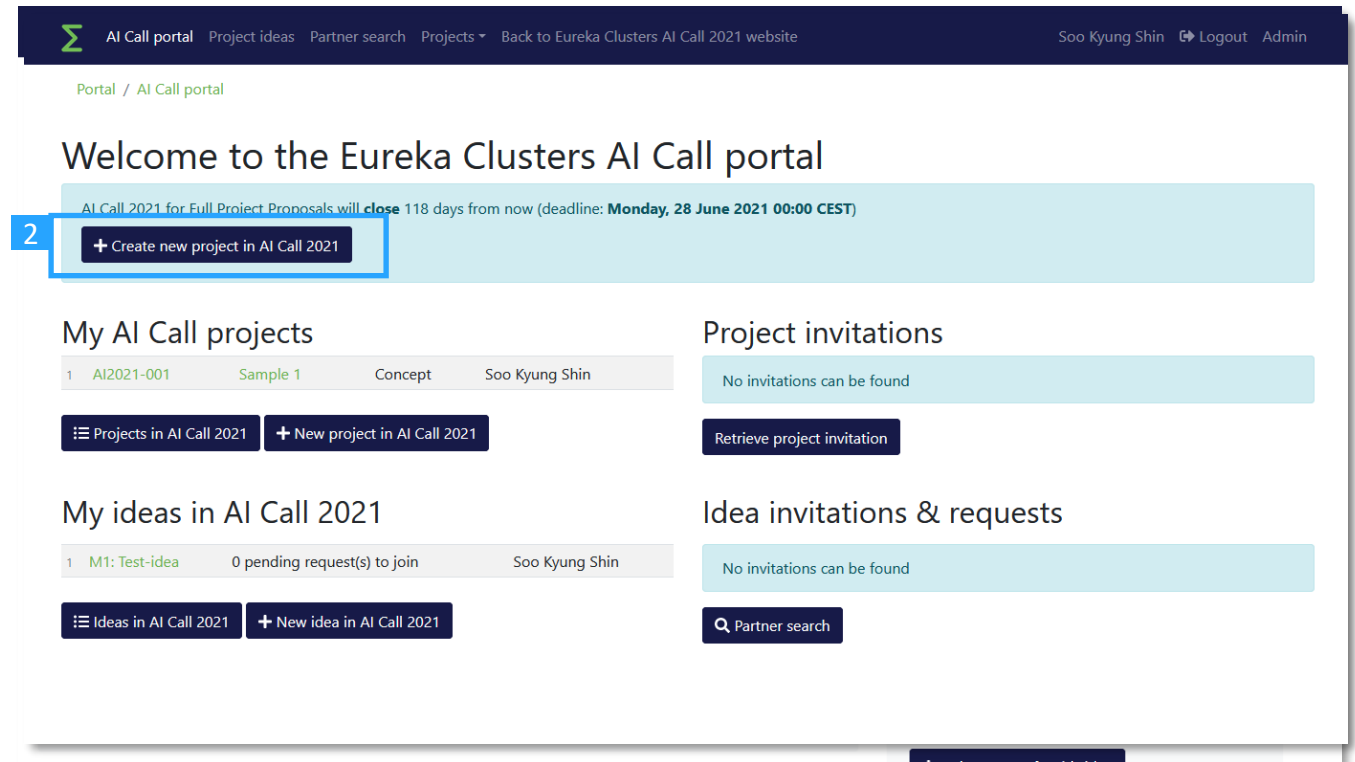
AI Call portal Project ideas Partner search Projects Back to Eureka Clusters AI Call 2021 website Soo Kyung Shin Logout Admin

Portal / AI Call portal

Welcome to the Eureka Clusters AI Call portal

AI Call 2021 for Full Project Proposals will **close** 118 days from now (deadline: **Monday, 28 June 2021 00:00 CEST**)

2

+ Create new project in AI Call 2021

My AI Call projects

| 1 | AI2021-001 | Sample 1 | Concept | Soo Kyung Shin |
|---|---|---|---|---|

Projects in AI Call 2021 + New project in AI Call 2021

My ideas in AI Call 2021

| 1 | M1: Test-idea | 0 pending request(s) to join | Soo Kyung Shin |
|---|---|---|---|

Ideas in AI Call 2021 + New idea in AI Call 2021

Project invitations

No invitations can be found

Retrieve project invitation

Idea invitations & requests

No invitations can be found

Partner search

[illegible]